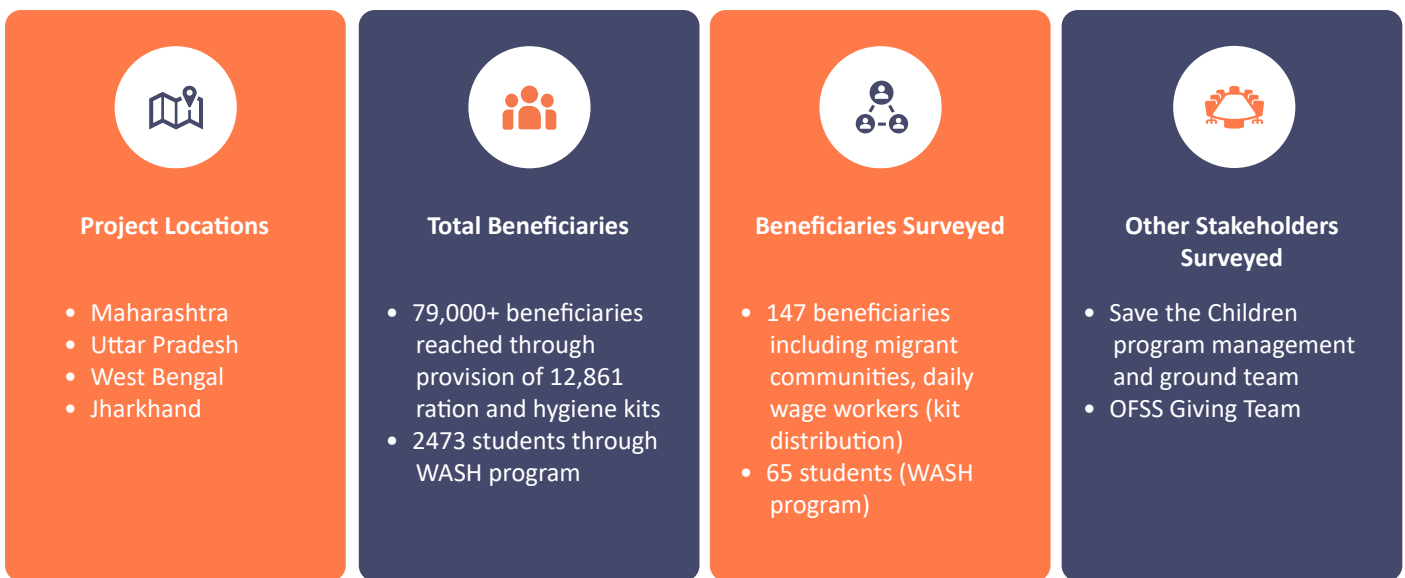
Project Locations

- Maharashtra
- Uttar Pradesh
- West Bengal
- Jharkhand

Total Beneficiaries

- 79,000+ beneficiaries reached through provision of 12,861 ration and hygiene kits
- 2473 students through WASH program

Beneficiaries Surveyed

- 147 beneficiaries including migrant communities, daily wage workers (kit distribution)
- 65 students (WASH program)

Other Stakeholders Surveyed

- Save the Children program management and ground team
- OFSS Giving Team